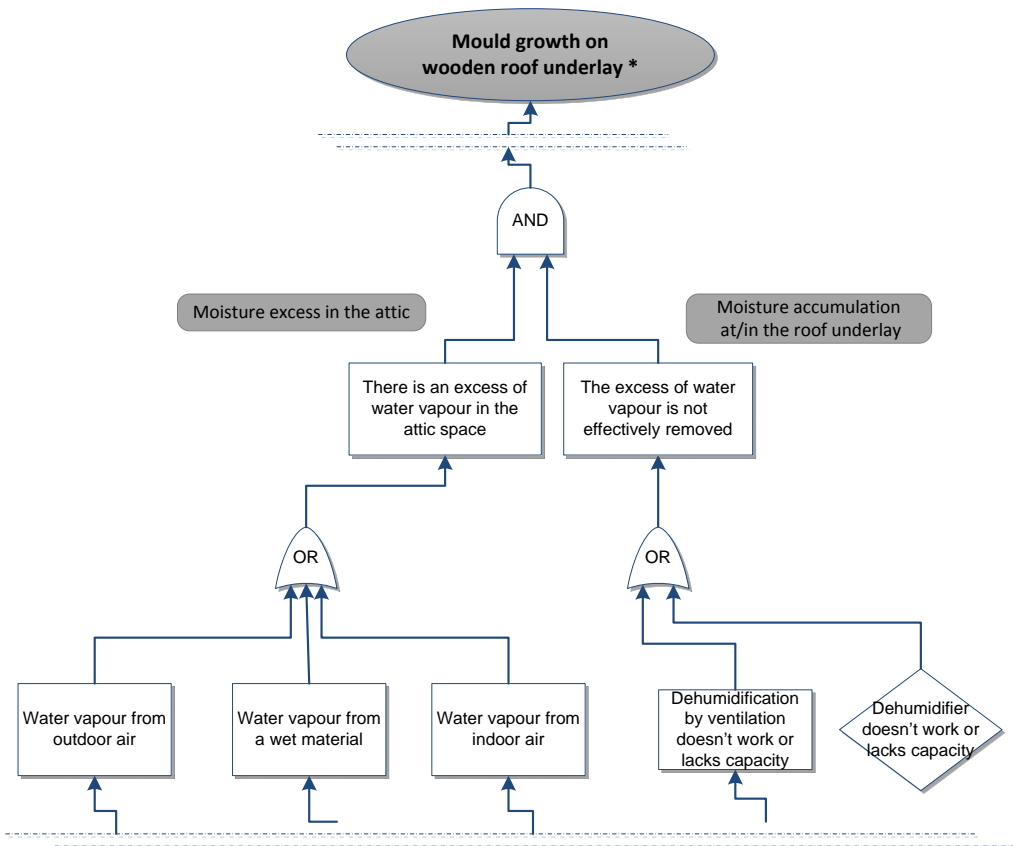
Mould growth on wooden roof underlay *

AND

Moisture excess in the attic

Moisture accumulation at/in the roof underlay

There is an excess of water vapour in the attic space

The excess of water vapour is not effectively removed

OR

OR

Water vapour from outdoor air

Water vapour from a wet material

Water vapour from indoor air

Dehumidification by ventilation doesn't work or lacks capacity

Dehumidifier doesn't work or lacks capacity